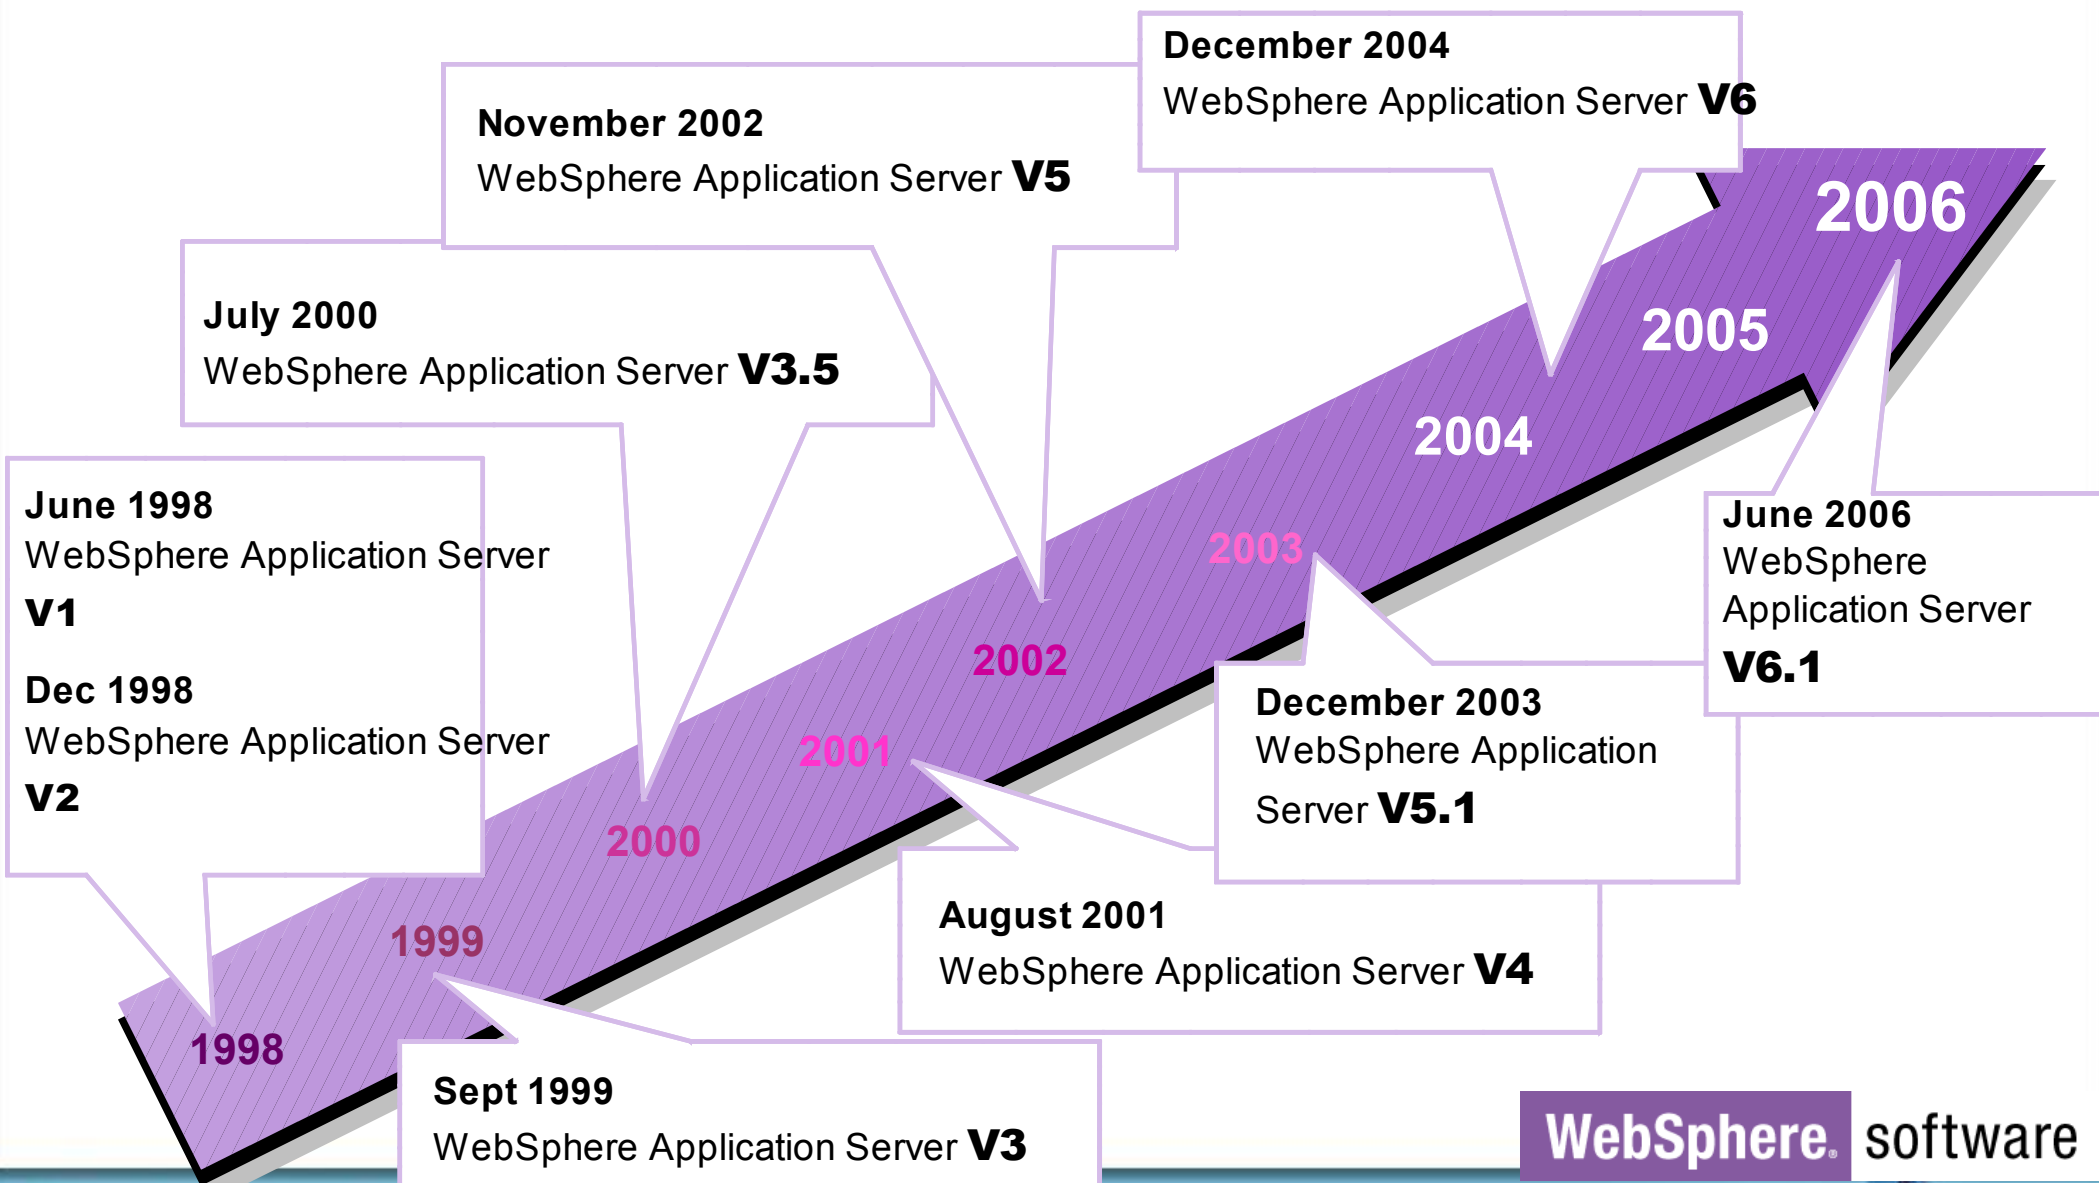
June 1998
WebSphere Application Server
V1

Dec 1998
WebSphere Application Server
V2

July 2000
WebSphere Application Server V3.5

November 2002
WebSphere Application Server V5

December 2004
WebSphere Application Server V6

2006

2005

2004

2003

2002

2001

2000

1999

1998

June 2006
WebSphere
Application Server
V6.1

December 2003
WebSphere Application
Server V5.1

August 2001
WebSphere Application Server V4

Sept 1999
WebSphere Application Server V3

WebSphere. software